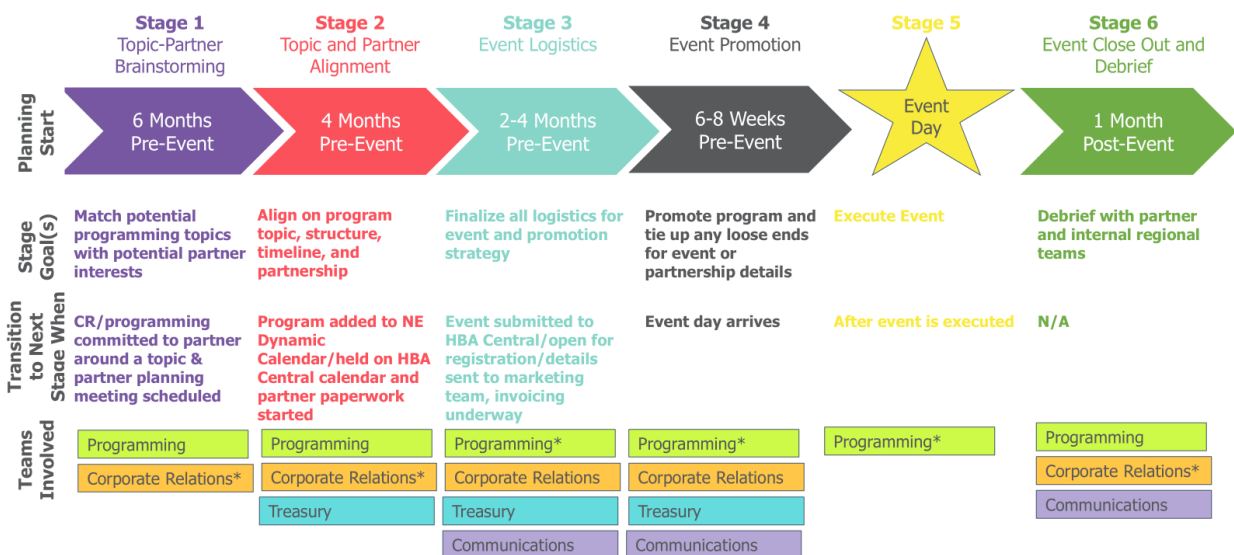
Stage 1
Topic-Partner Brainstorming

Stage 2
Topic and Partner Alignment

Stage 3
Event Logistics

Stage 4
Event Promotion

Stage 5

Stage 6
Event Close Out and Debrief

Planning Start

6 Months Pre-Event

4 Months Pre-Event

2-4 Months Pre-Event

6-8 Weeks Pre-Event

Event Day

1 Month Post-Event

Stage Goal(s)

Match potential programming topics with potential partner interests

Align on program topic, structure, timeline, and partnership

Finalize all logistics for event and promotion strategy

Promote program and tie up any loose ends for event or partnership details

Execute Event

Debrief with partner and internal regional teams

Transition to Next Stage When

CR/programming committed to partner around a topic & partner planning meeting scheduled

Program added to NE Dynamic Calendar/held on HBA Central calendar and partner paperwork started

Event submitted to HBA Central/open for registration/details sent to marketing team, invoicing underway

Event day arrives

After event is executed

N/A

Teams Involved

Programming
Corporate Relations*

Programming
Corporate Relations*
Treasury

Programming*
Corporate Relations
Treasury
Communications

Programming*
Corporate Relations
Treasury
Communications

Programming*

Programming
Corporate Relations*
Communications